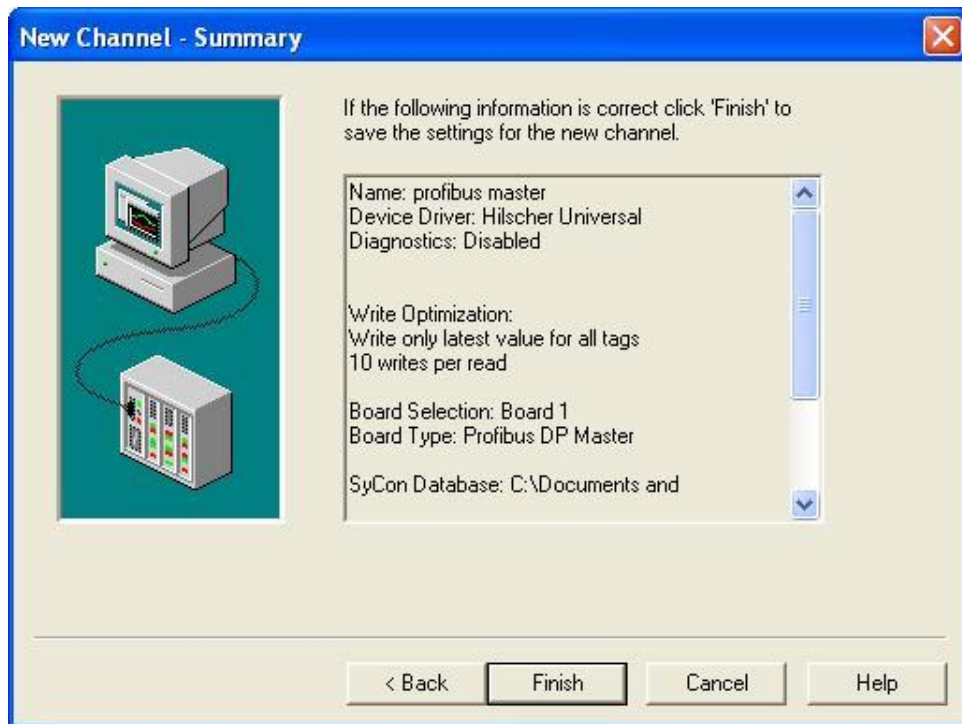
New Channel - Summary

If the following information is correct click 'Finish' to save the settings for the new channel.

Name: profibus master
Device Driver: Hilscher Universal
Diagnostics: Disabled

Write Optimization:
Write only latest value for all tags
10 writes per read

Board Selection: Board 1
Board Type: Profibus DP Master

SyCon Database: C:\Documents and

< Back
Finish
Cancel
Help